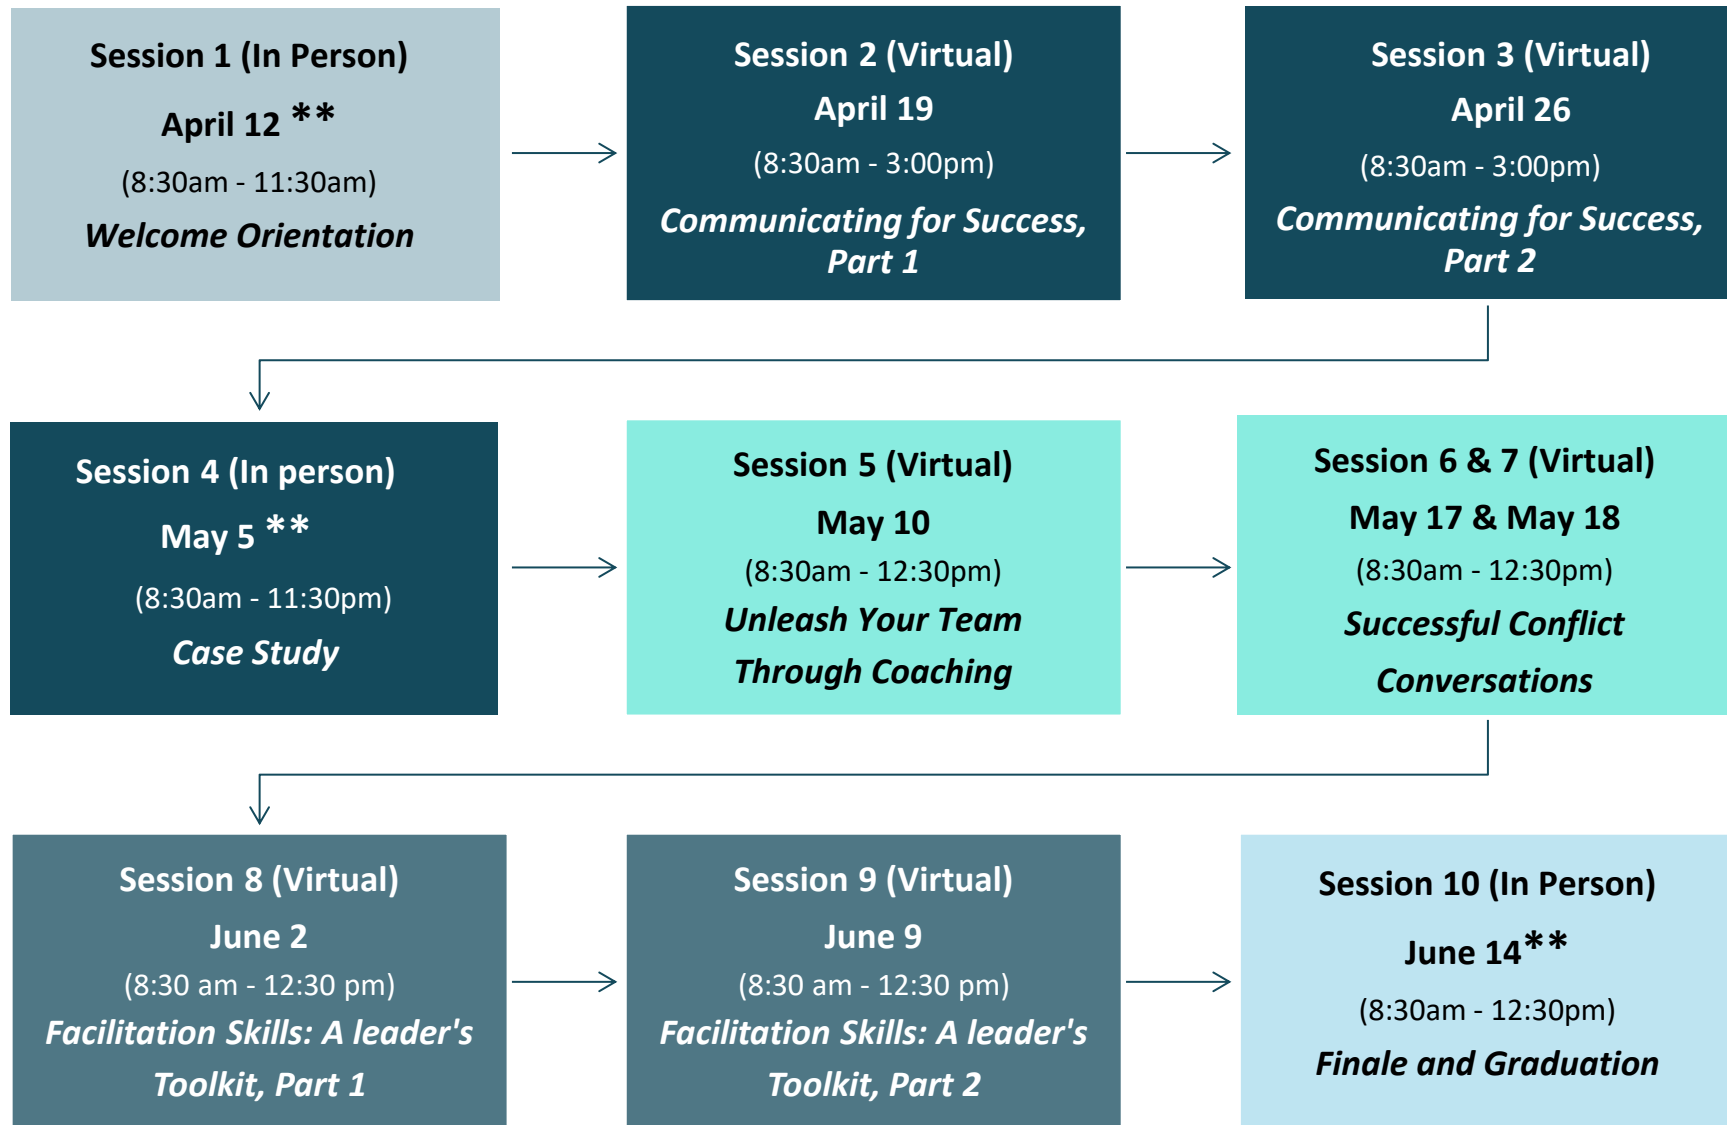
Session 1 (In Person)
April 12 **
(8:30am - 11:30am)
Welcome Orientation

Session 2 (Virtual)
April 19
(8:30am - 3:00pm)
Communicating for Success, Part 1

Session 3 (Virtual)
April 26
(8:30am - 3:00pm)
Communicating for Success, Part 2

Session 4 (In person)
May 5 **
(8:30am - 11:30pm)
Case Study

Session 5 (Virtual)
May 10
(8:30am - 12:30pm)
Unleash Your Team Through Coaching

Session 6 & 7 (Virtual)
May 17 & May 18
(8:30am - 12:30pm)
Successful Conflict Conversations

Session 8 (Virtual)
June 2
(8:30 am - 12:30 pm)
Facilitation Skills: A leader's Toolkit, Part 1

Session 9 (Virtual)
June 9
(8:30 am - 12:30 pm)
Facilitation Skills: A leader's Toolkit, Part 2

Session 10 (In Person)
June 14**
(8:30am - 12:30pm)
Finale and Graduation